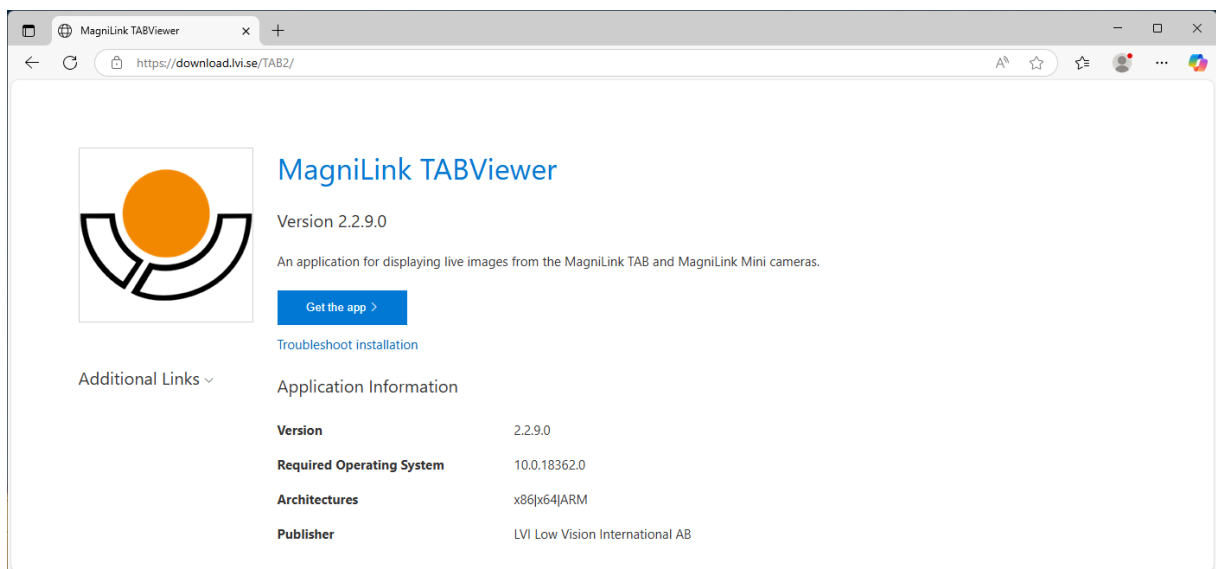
MagniLink TABViewer

https://download.lvi.se/TAB2/

MagniLink TABViewer

Version 2.2.9.0

An application for displaying live images from the MagniLink TAB and MagniLink Mini cameras.

Get the app >

Troubleshoot installation

Additional Links

Application Information

| | |
|---|---|
| **Version** | 2.2.9.0 |
| **Required Operating System** | 10.0.18362.0 |
| **Architectures** | x86\|x64\|ARM |
| **Publisher** | LVI Low Vision International AB |